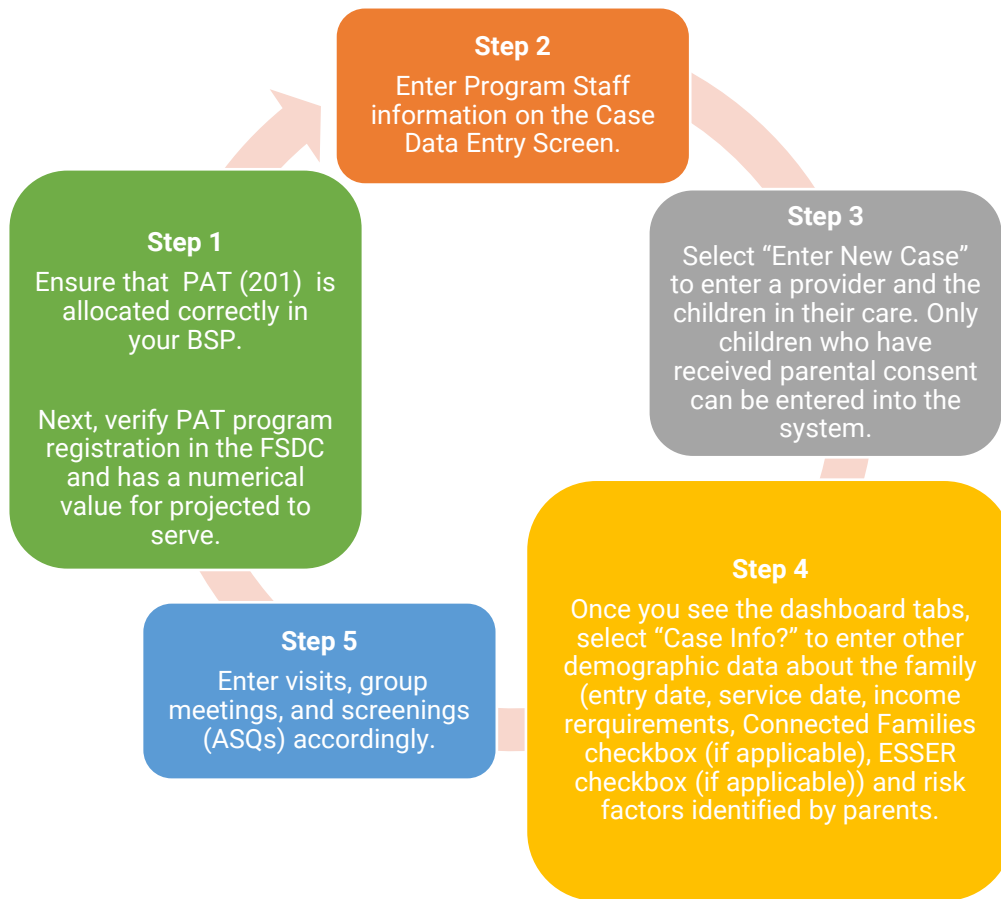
Step 1

Ensure that PAT (201) is allocated correctly in your BSP.

Next, verify PAT program registration in the FSDC and has a numerical value for projected to serve.

Step 2

Enter Program Staff information on the Case Data Entry Screen.

Step 3

Select “Enter New Case” to enter a provider and the children in their care. Only children who have received parental consent can be entered into the system.

Step 4

Once you see the dashboard tabs, select “Case Info?” to enter other demographic data about the family (entry date, service date, income rerquirements, Connected Families checkbox (if applicable), ESSER checkbox (if applicable)) and risk factors identified by parents.

Step 5

Enter visits, group meetings, and screenings (ASQs) accordingly.